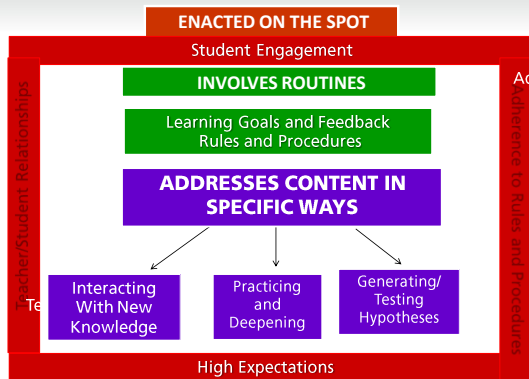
ENACTED ON THE SPOT

Student Engagement

Teacher/Student Relationships

Adherence to Rules and Procedures

INVOLVES ROUTINES

Learning Goals and Feedback
Rules and Procedures

ADDRESSES CONTENT IN SPECIFIC WAYS

Interacting With New Knowledge

Practicing and Deepening

Generating/ Testing Hypotheses

High Expectations